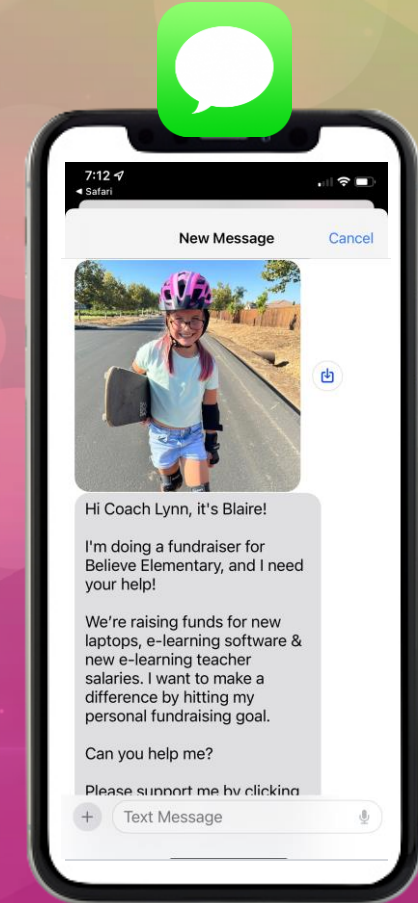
7:12
◂ Safari

New Message

Cancel

Hi Coach Lynn, it's Blaire!

I'm doing a fundraiser for Believe Elementary, and I need your help!

We're raising funds for new laptops, e-learning software & new e-learning teacher salaries. I want to make a difference by hitting my personal fundraising goal.

Can you help me?

Please support me by clicking

Text Message